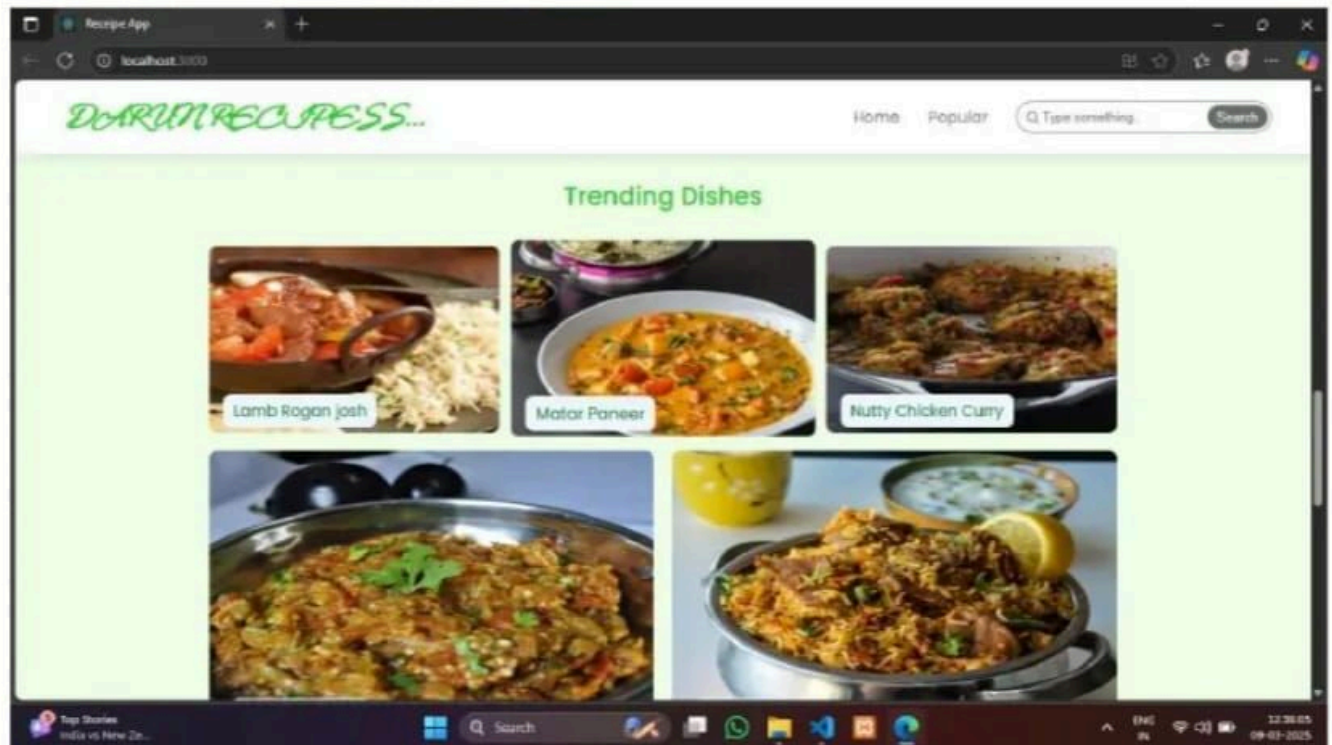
Recepe App

localhost:3000

DARUN RECIPESS...

Home Popular Type something... Search

Trending Dishes

Lamb Rogan josh

Matar Paneer

Nutty Chicken Curry

Top Stories
India vs New Ze...

Search

ENG
IN

12:38:05
09-03-2025